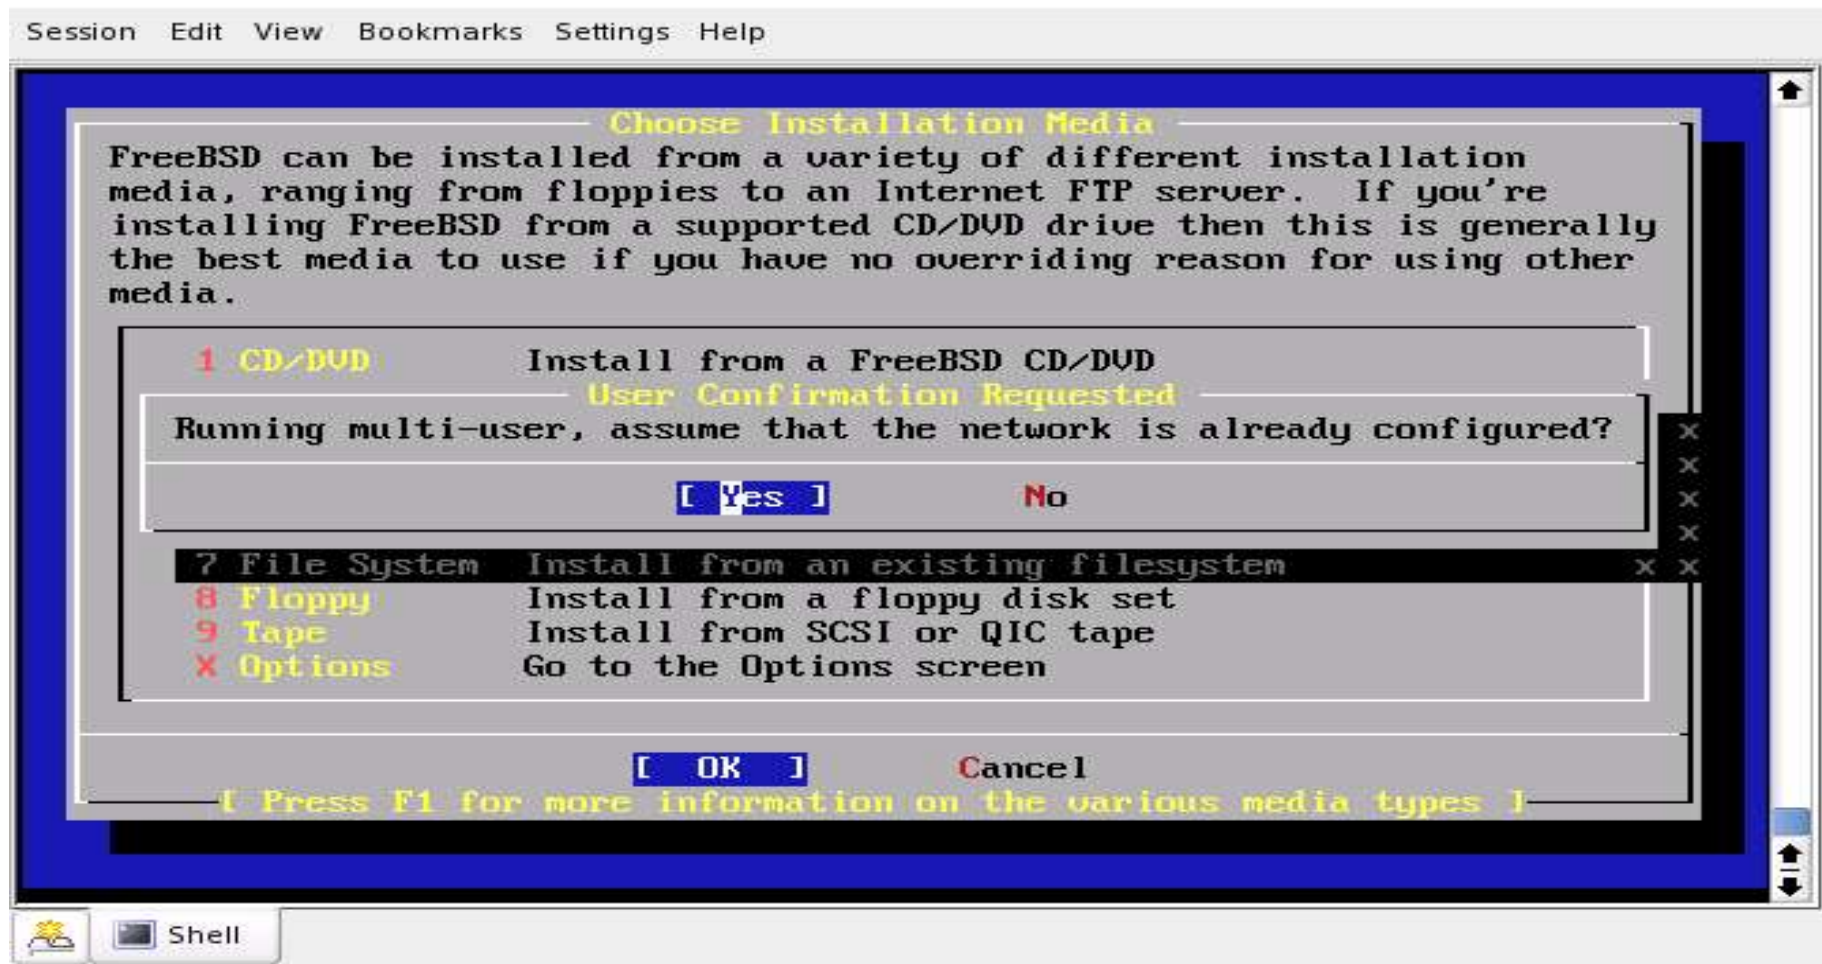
Session Edit View Bookmarks Settings Help

Choose Installation Media

FreeBSD can be installed from a variety of different installation media, ranging from floppies to an Internet FTP server. If you're installing FreeBSD from a supported CD/DVD drive then this is generally the best media to use if you have no overriding reason for using other media.

1 CD/DVD Install from a FreeBSD CD/DVD

User Confirmation Requested

Running multi-user, assume that the network is already configured?

[ Yes ] No

7 File System Install from an existing filesystem
8 Floppy Install from a floppy disk set
9 Tape Install from SCSI or QIC tape
X Options Go to the Options screen

[ OK ] Cancel

[ Press F1 for more information on the various media types ]

Shell